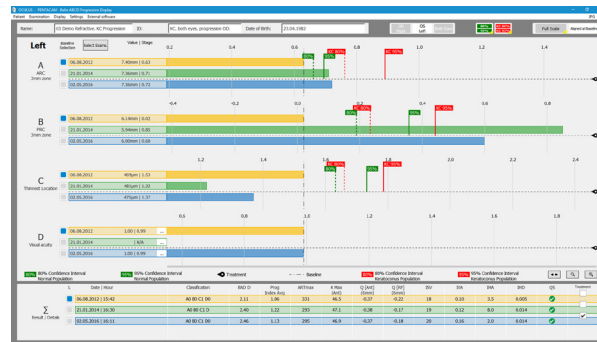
OCULUS - PENTACAM - Belin ABCD Progression Display

Patient Examination Display Settings External software

Name: 03 Demo Refractive; KC Progression ID: KC, both eyes, progression OD. Date of Birth: 23.04.1982

OS Left

Full Scale

Aligned at Baseline

Left

Baseline Selection Select Exams Value | Stage

A
ARC
3mm zone

06.08.2012 7.40mm | 0.63
21.01.2014 7.36mm | 0.71
02.05.2016 7.34mm | 0.73

0.2 0.4 0.6 0.8 1.0 1.2 1.4

B
PRC
3mm zone

06.08.2012 6.14mm | 0.02
21.01.2014 5.94mm | 0.85
02.05.2016 6.00mm | 0.68

-0.4 -0.2 0.0 0.2 0.4 0.6 0.8

C
Thinnest Location

06.08.2012 469µm | 1.57
21.01.2014 465µm | 1.22
02.05.2016 475µm | 1.37

1.2 1.4 1.6 1.8 2.0 2.2 2.4

D
Visual acuity

06.08.2012 1.00 | 0.99
21.01.2014 N/A
02.05.2016 1.00 | 0.99

0.6 0.8 1.0 1.2 1.4

80% Confidence Interval Normal Population
95% Confidence Interval Normal Population
Treatment
Baseline
80% Confidence Interval Keratoconus Population
95% Confidence Interval Keratoconus Population

| L | Date / Hour | Classification | BAD D | Prog (index Ave) | ARTmax | K Max (Ant) | Q (Ant) (8mm) | Q (Ant) (8mm) | ISV | IVA | IHA | IHD | QS | Treatment |
|---|---|---|---|---|---|---|---|---|---|---|---|---|---|---|
|  | 06.08.2012 \| 15:42 | A0 B0 C1 D0 | 2.11 | 1.06 | 331 | 46.5 | -0.27 | -0.22 | 18 | 0.10 | 3.5 | 0.009 |  |  |
|  | 21.01.2014 \| 16:30 | A0 B0 C1 D0 | 2.40 | 1.22 | 293 | 47.1 | -0.38 | -0.17 | 19 | 0.12 | 8.9 | 0.014 |  |  |
|  | 02.05.2016 \| 16:11 | A0 B0 C1 D0 | 2.46 | 1.13 | 295 | 46.9 | -0.37 | -0.18 | 20 | 0.16 | 2.0 | 0.014 |  |  |

Result / Details